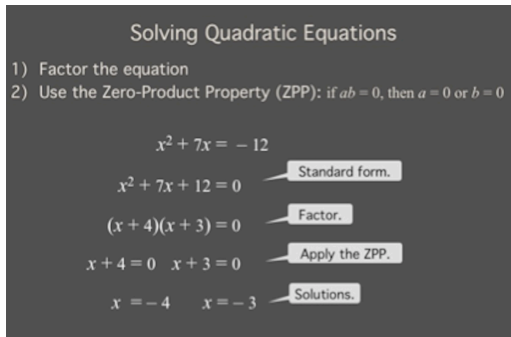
Solving Quadratic Equations

1) Factor the equation
2) Use the Zero-Product Property (ZPP): if $ab = 0$, then $a = 0$ or $b = 0$

$x^2 + 7x = -12$

$x^2 + 7x + 12 = 0$

Standard form.

$(x + 4)(x + 3) = 0$

Factor.

$x + 4 = 0 \quad x + 3 = 0$

Apply the ZPP.

$x = -4 \quad x = -3$

Solutions.